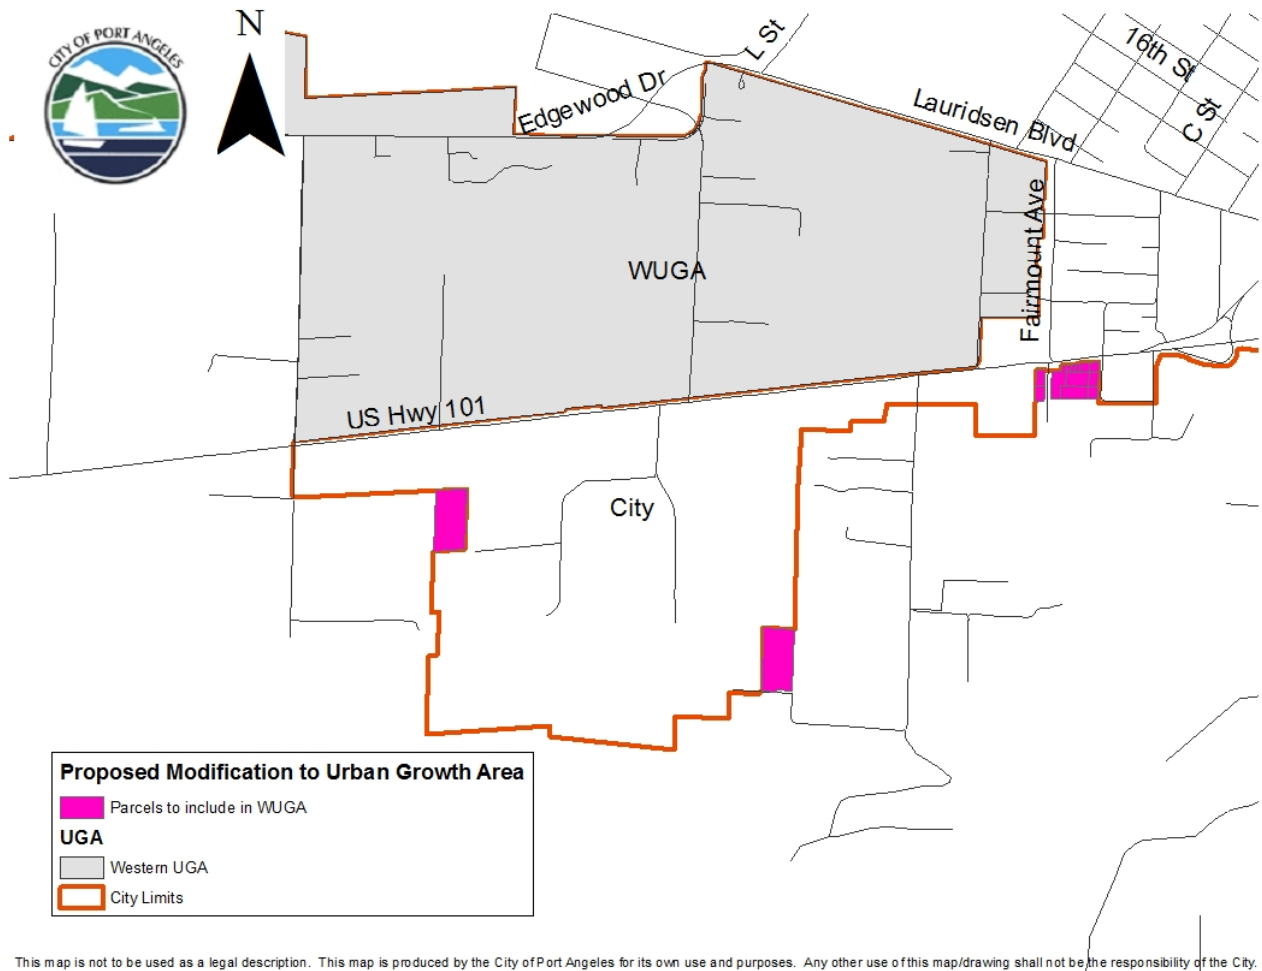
CITY OF PORT ANGELES

N

Edgewood Dr

L St

16th St

C St

Lauridsen Blvd

Fairmount Ave

WUGA

US Hwy 101

City

Proposed Modification to Urban Growth Area

Parcels to include in WUGA

UGA

Western UGA

City Limits

This map is not to be used as a legal description. This map is produced by the City of Port Angeles for its own use and purposes. Any other use of this map/drawing shall not be the responsibility of the City.